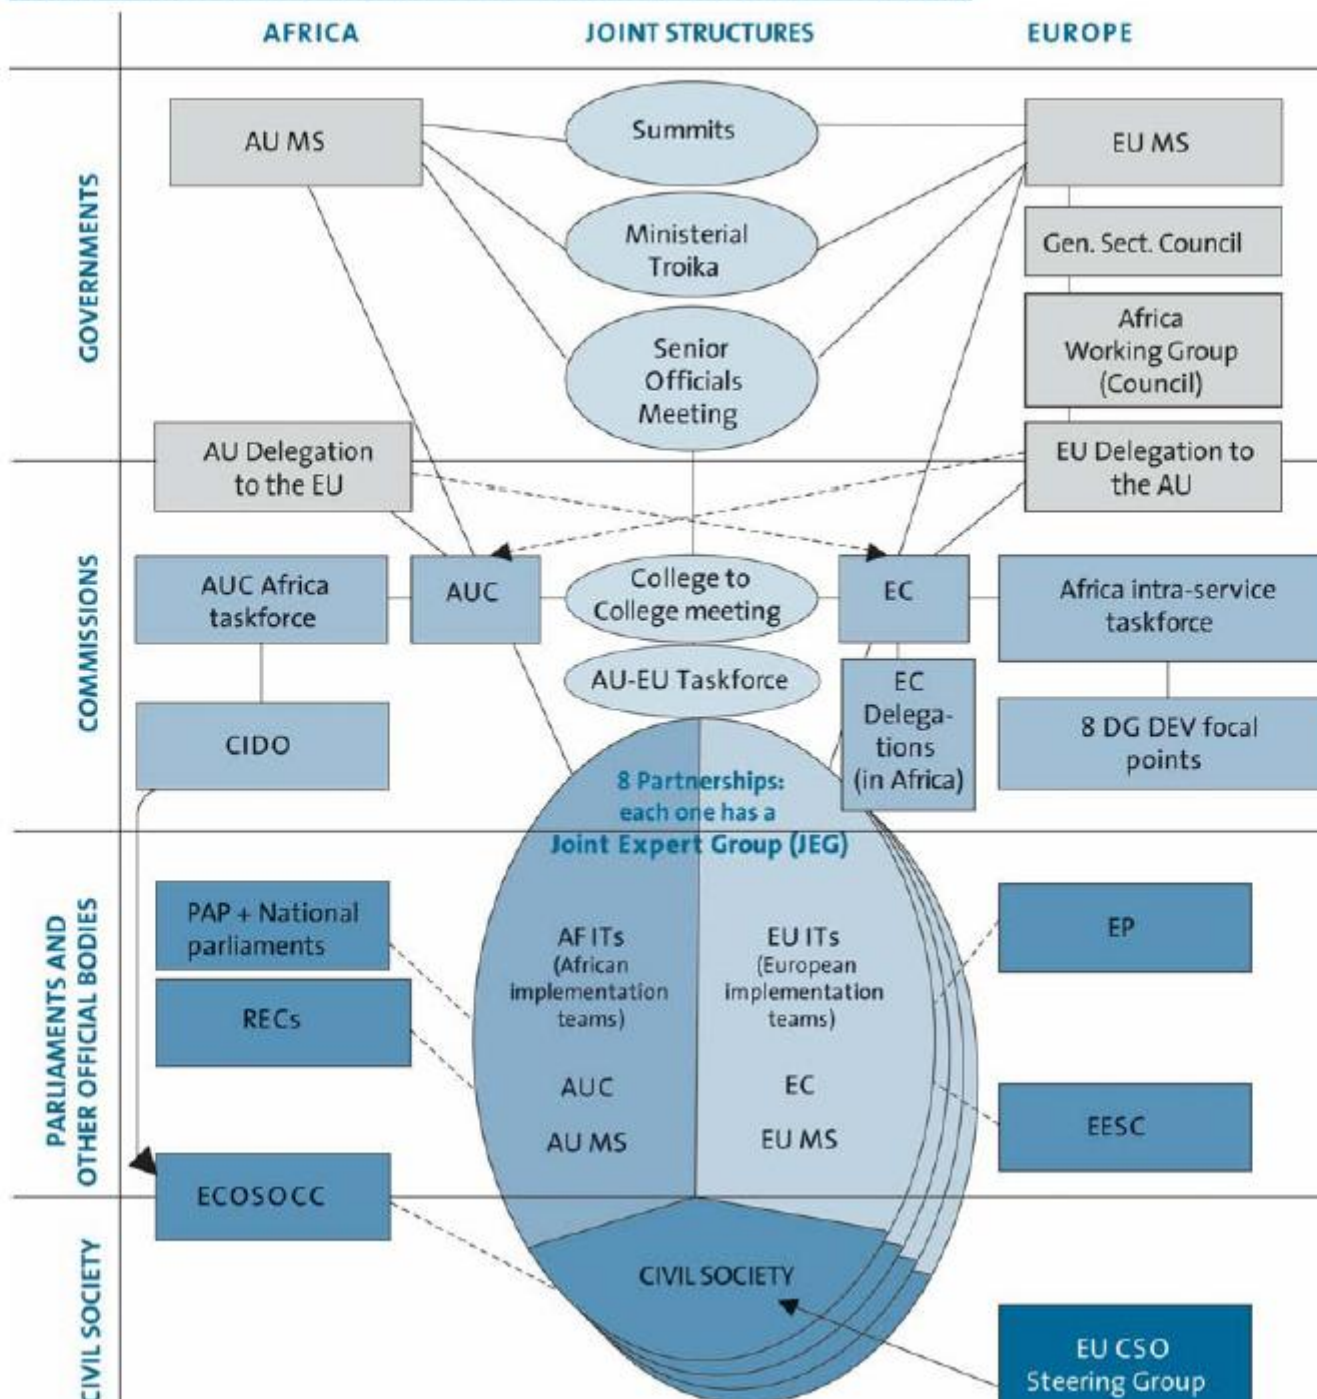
AFRICA
JOINT STRUCTURES
EUROPE

GOVERNMENTS

AU MS
Summits
EU MS
Ministerial Troika
Gen. Sect. Council
Senior Officials Meeting
Africa Working Group (Council)

COMMISSIONS

AU Delegation to the EU
EU Delegation to the AU
AUC Africa taskforce
AUC
College to College meeting
EC
Africa intra-service taskforce
AU-EU Taskforce
EC Delegations (in Africa)
CIDO
8 DG DEV focal points

8 Partnerships: each one has a Joint Expert Group (JEG)

PARLIAMENTS AND OTHER OFFICIAL BODIES

PAP + National parliaments
EP
RECs
AF ITs (African implementation teams)
EU ITs (European implementation teams)
AUC
EC
AU MS
EU MS
EESC
ECOSOCC

CIVIL SOCIETY

CIVIL SOCIETY
EU CSO Steering Group